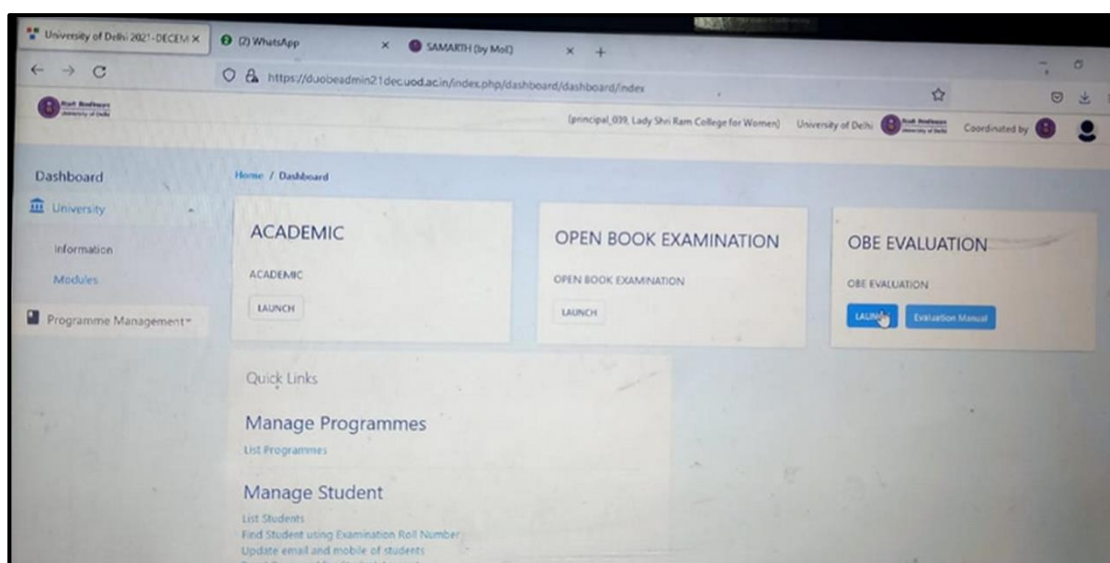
University of Delhi 2021-DECEM ×
(2) WhatsApp ×
SAMARTH (by MoE) ×
+

https://duobeadmin21dec.uod.ac.in/index.php/dashboard/dashboard/index

(principal_039, Lady Shri Ram College for Women) University of Delhi Coordinated by

Dashboard
University
Information
Modules
Programme Management

Home / Dashboard

ACADEMIC
ACADEMIC
LAUNCH

OPEN BOOK EXAMINATION
OPEN BOOK EXAMINATION
LAUNCH

OBE EVALUATION
OBE EVALUATION
LAUNCH
Evaluation Manual

Quick Links

Manage Programmes
List Programmes

Manage Student
List Students
Find Student using Examination Roll Number
Update email and mobile of students
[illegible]